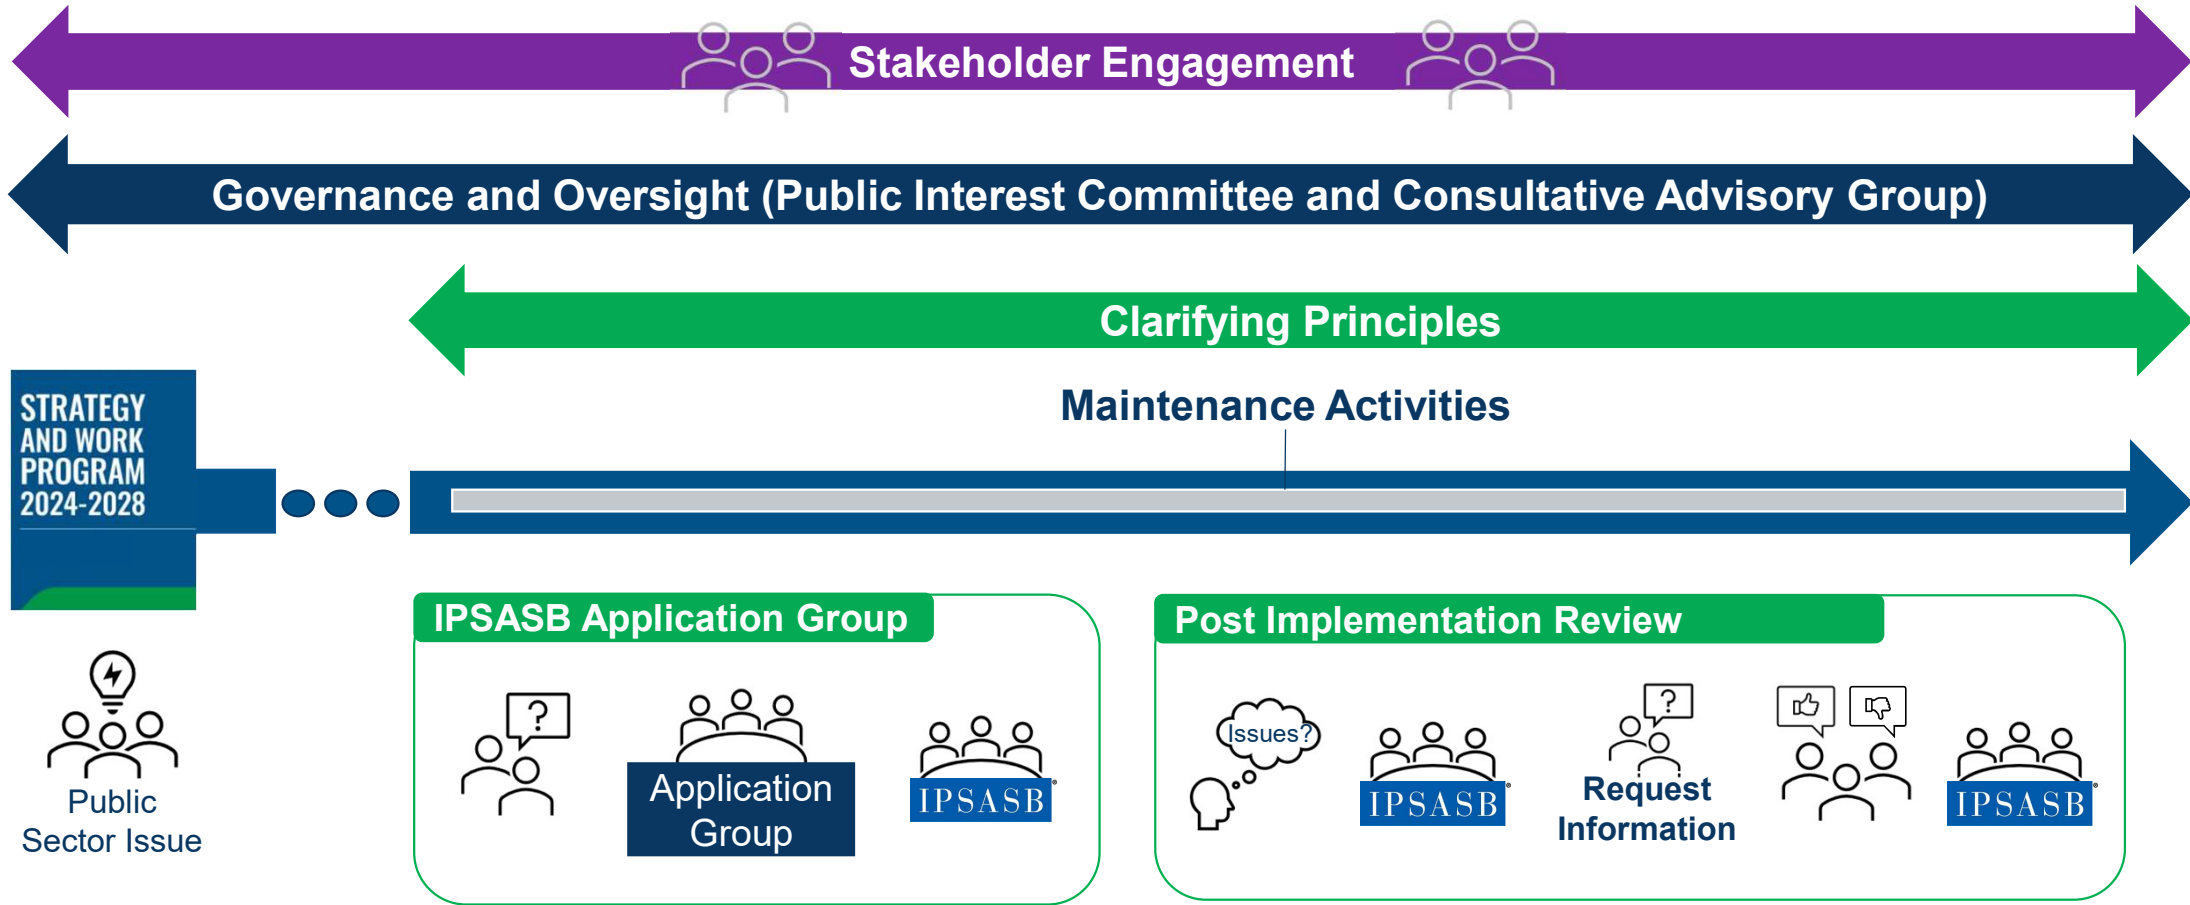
Stakeholder Engagement

Governance and Oversight (Public Interest Committee and Consultative Advisory Group)

Clarifying Principles

Maintenance Activities

STRATEGY AND WORK PROGRAM 2024-2028

Public Sector Issue

IPSASB Application Group

?

Application Group

IPSASB

Post Implementation Review

Issues?

IPSASB

?

Request Information

IPSASB